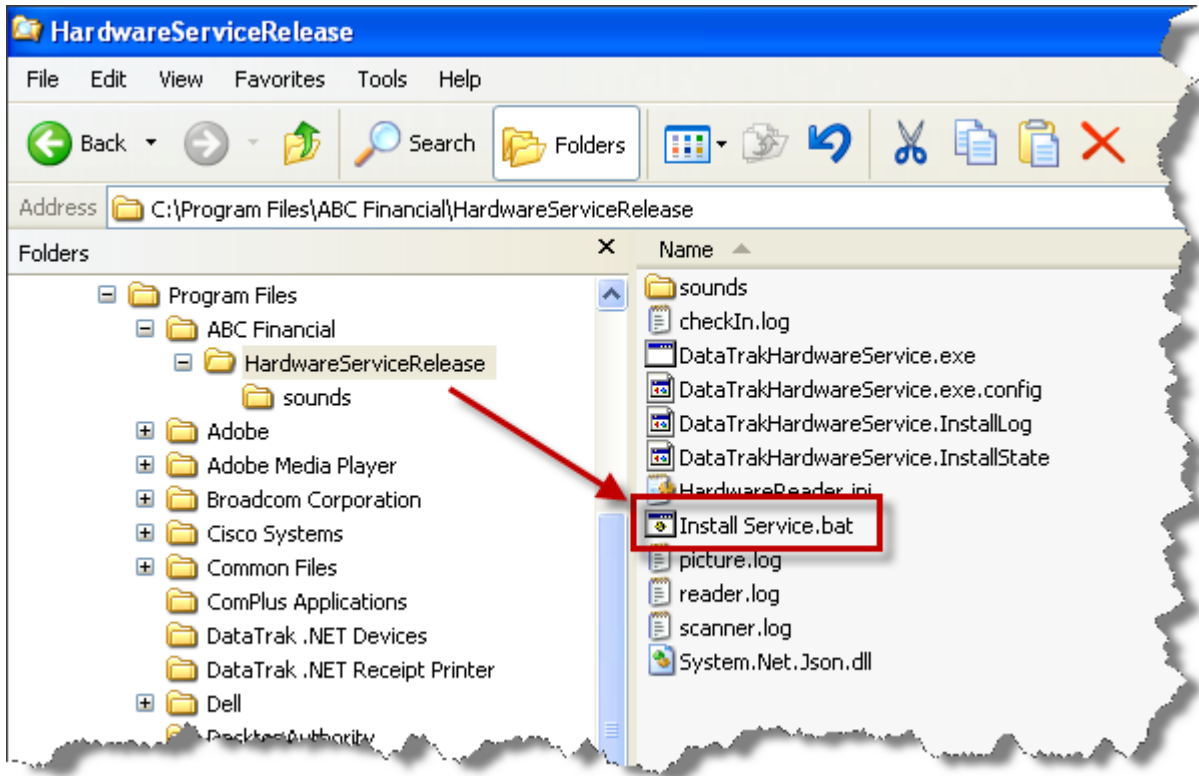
HardwareServiceRelease

File Edit View Favorites Tools Help

Back Search Folders

Address C:\Program Files\ABC Financial\HardwareServiceRelease

Folders ×

Program Files
ABC Financial
HardwareServiceRelease
sounds
Adobe
Adobe Media Player
Broadcom Corporation
Cisco Systems
Common Files
ComPlus Applications
DataTrak .NET Devices
DataTrak .NET Receipt Printer
Dell
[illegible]

Name

sounds
checkIn.log
DataTrakHardwareService.exe
DataTrakHardwareService.exe.config
DataTrakHardwareService.InstallLog
DataTrakHardwareService.InstallState
HardwareReader.ini
Install Service.bat
picture.log
reader.log
scanner.log
System.Net.Json.dll